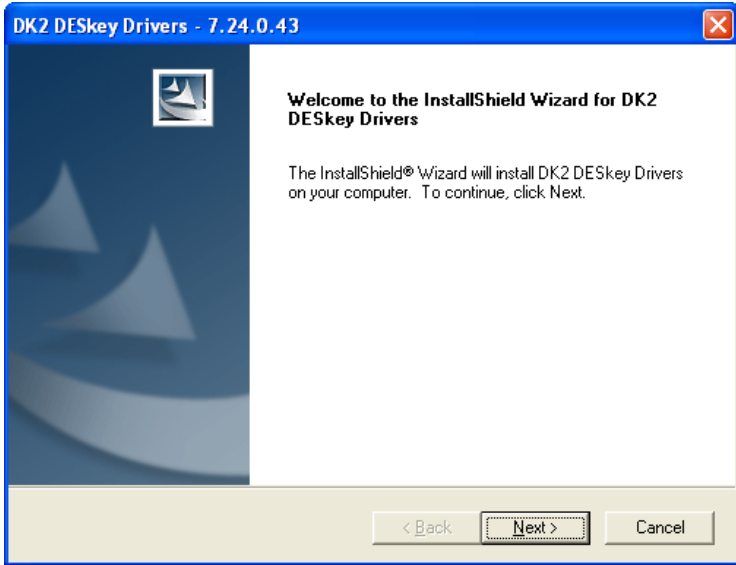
DK2 DESkey Drivers - 7.24.0.43

Welcome to the InstallShield Wizard for DK2 DESkey Drivers

The InstallShield® Wizard will install DK2 DESkey Drivers on your computer. To continue, click Next.

< Back

Next >

Cancel